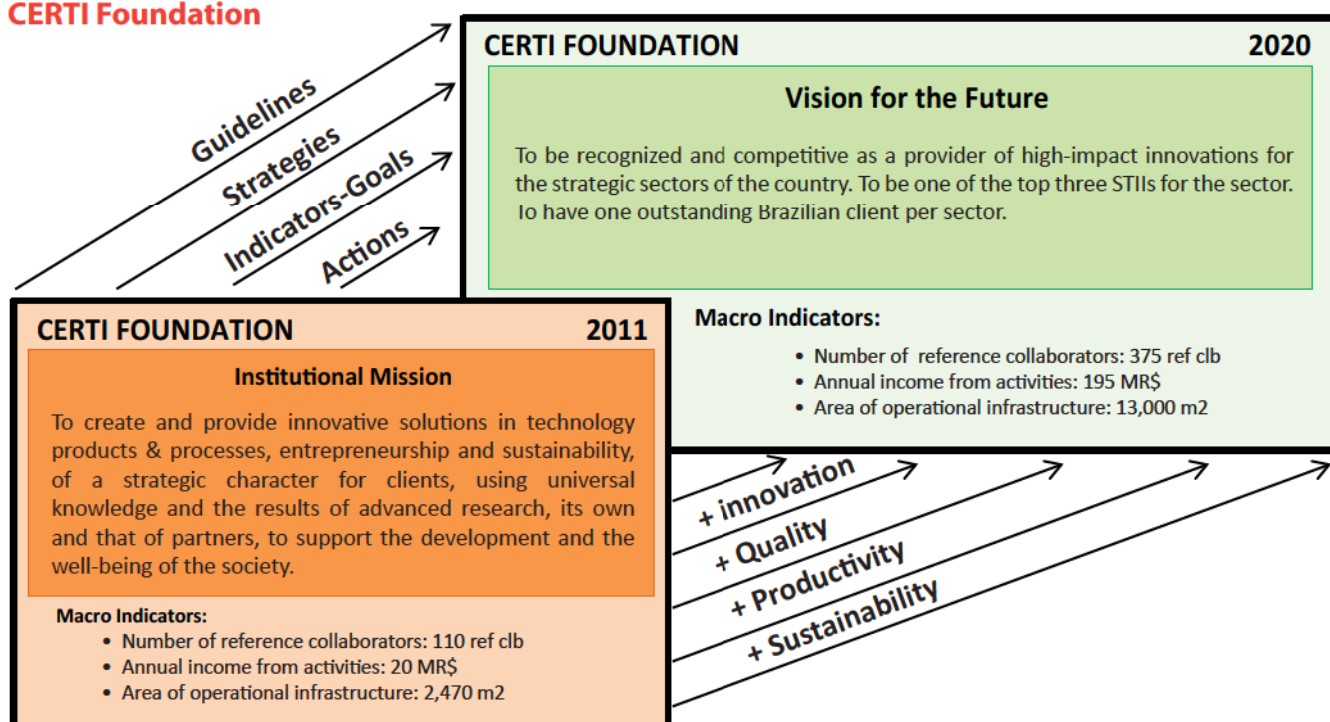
CERTI Foundation

Guidelines
Strategies
Indicators-Goals
Actions

CERTI FOUNDATION 2020

Vision for the Future

To be recognized and competitive as a provider of high-impact innovations for the strategic sectors of the country. To be one of the top three STIIs for the sector. To have one outstanding Brazilian client per sector.

Macro Indicators:
• Number of reference collaborators: 375 ref clb
• Annual income from activities: 195 MR$
• Area of operational infrastructure: 13,000 m2

CERTI FOUNDATION 2011

Institutional Mission

To create and provide innovative solutions in technology products & processes, entrepreneurship and sustainability, of a strategic character for clients, using universal knowledge and the results of advanced research, its own and that of partners, to support the development and the well-being of the society.

Macro Indicators:
• Number of reference collaborators: 110 ref clb
• Annual income from activities: 20 MR$
• Area of operational infrastructure: 2,470 m2

+ innovation
+ Quality
+ Productivity
+ Sustainability